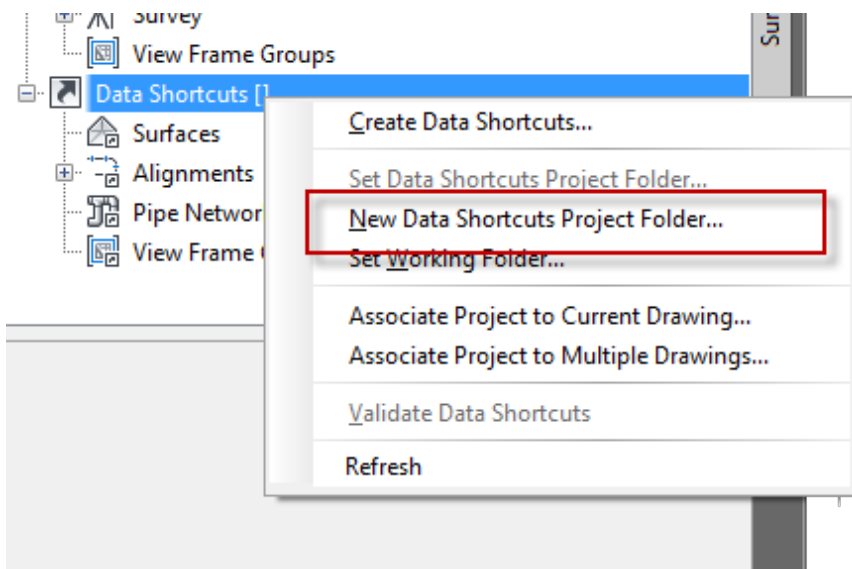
Survey
View Frame Groups
Data Shortcuts [1
Surfaces
Alignments
Pipe Networ
View Frame
Sur

Create Data Shortcuts...
Set Data Shortcuts Project Folder...
New Data Shortcuts Project Folder...
Set Working Folder...
Associate Project to Current Drawing...
Associate Project to Multiple Drawings...
Validate Data Shortcuts
Refresh